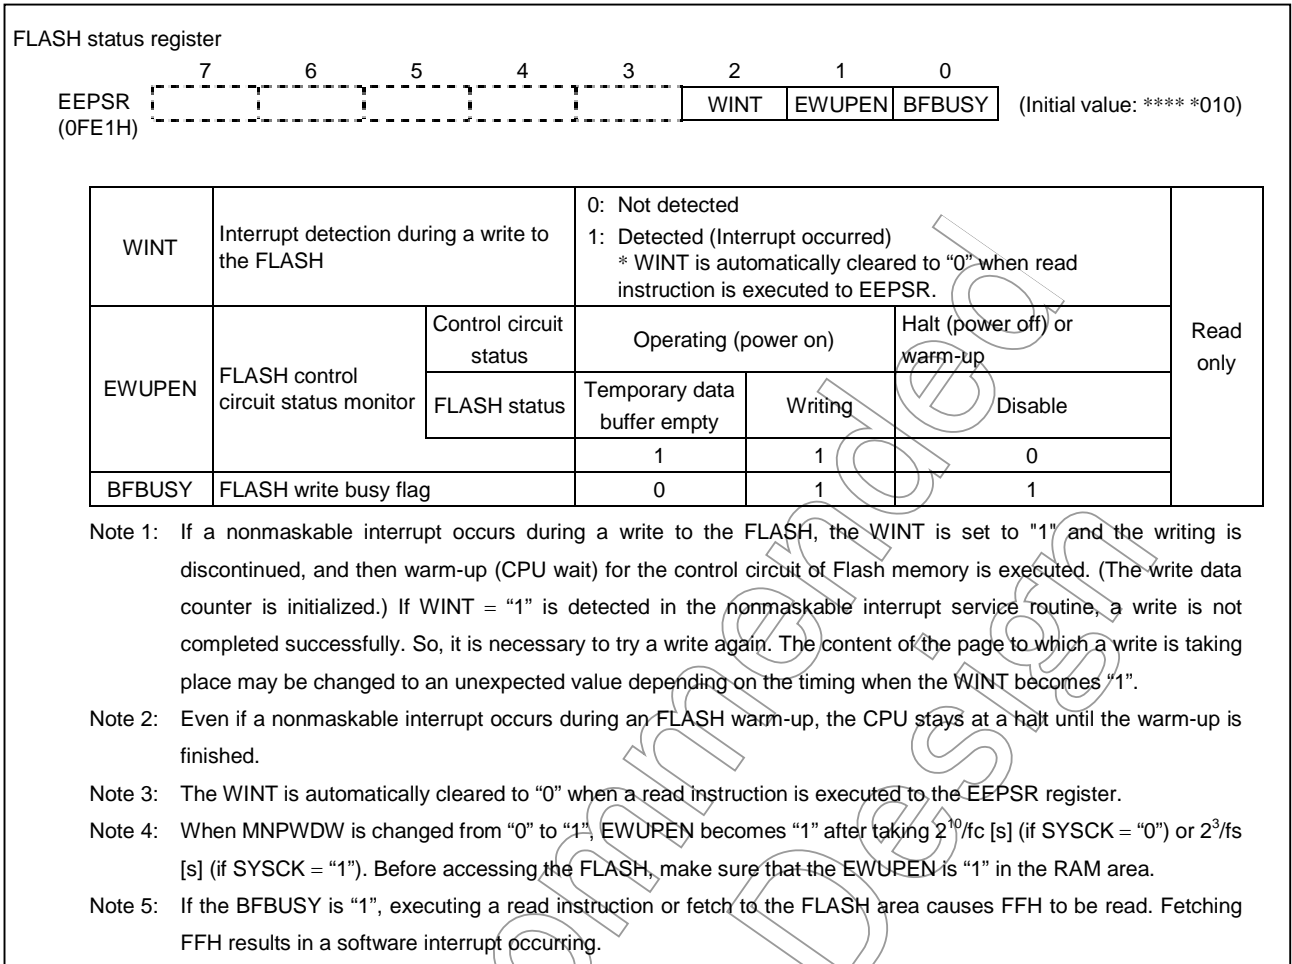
FLASH status register

| | 7 | 6 | 5 | 4 | 3 | 2 | 1 | 0 | |
|---|---|---|---|---|---|---|---|---|---|
| EEPSR (0FE1H) | | | | | | WINT | EWUPEN | BFBUSY | (Initial value: **** *010) |

| | | | | | | |
|---|---|---|---|---|---|---|
| WINT | Interrupt detection during a write to the FLASH | | 0: Not detected 1: Detected (Interrupt occurred) * WINT is automatically cleared to "0" when read instruction is executed to EEPSR. | | | Read only |
| EWUPEN | FLASH control circuit status monitor | Control circuit status | Operating (power on) | | Halt (power off) or warm-up | |
| | | FLASH status | Temporary data buffer empty | Writing | Disable | |
| | | | 1 | 1 | 0 | |
| BFBUSY | FLASH write busy flag | | 0 | 1 | 1 | |

Note 1: If a nonmaskable interrupt occurs during a write to the FLASH, the WINT is set to "1" and the writing is discontinued, and then warm-up (CPU wait) for the control circuit of Flash memory is executed. (The write data counter is initialized.) If WINT = "1" is detected in the nonmaskable interrupt service routine, a write is not completed successfully. So, it is necessary to try a write again. The content of the page to which a write is taking place may be changed to an unexpected value depending on the timing when the WINT becomes "1".

Note 2: Even if a nonmaskable interrupt occurs during an FLASH warm-up, the CPU stays at a halt until the warm-up is finished.

Note 3: The WINT is automatically cleared to "0" when a read instruction is executed to the EEPSR register.

Note 4: When MNPWDW is changed from "0" to "1", EWUPEN becomes "1" after taking $2^{10}$/fc [s] (if SYSCK = "0") or $2^3$/fs [s] (if SYSCK = "1"). Before accessing the FLASH, make sure that the EWUPEN is "1" in the RAM area.

Note 5: If the BFBUSY is "1", executing a read instruction or fetch to the FLASH area causes FFH to be read. Fetching FFH results in a software interrupt occurring.